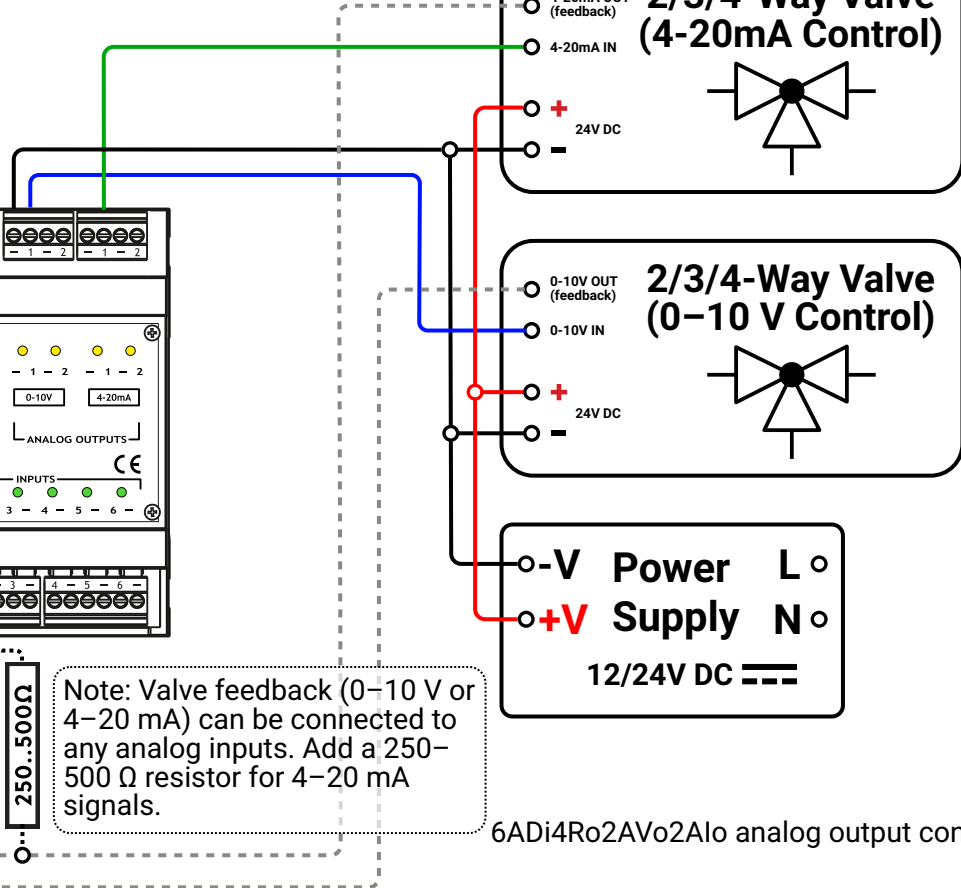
(feedback)
2/3/4-Way Valve
(4-20mA Control)
4-20mA IN
+
24V DC
–
– 1 – 2 – 1 – 2
– 1 – 2 – 1 – 2
0-10V 4-20mA
ANALOG OUTPUTS
CE
INPUTS
3 – 4 – 5 – 6 –
3 4 5 6
0-10V OUT (feedback)
2/3/4-Way Valve
(0–10 V Control)
0-10V IN
+
24V DC
–
-V Power L
+V Supply N
12/24V DC
250...500Ω
Note: Valve feedback (0–10 V or 4–20 mA) can be connected to any analog inputs. Add a 250–500 Ω resistor for 4–20 mA signals.
6ADi4Ro2AVo2AIo analog output con